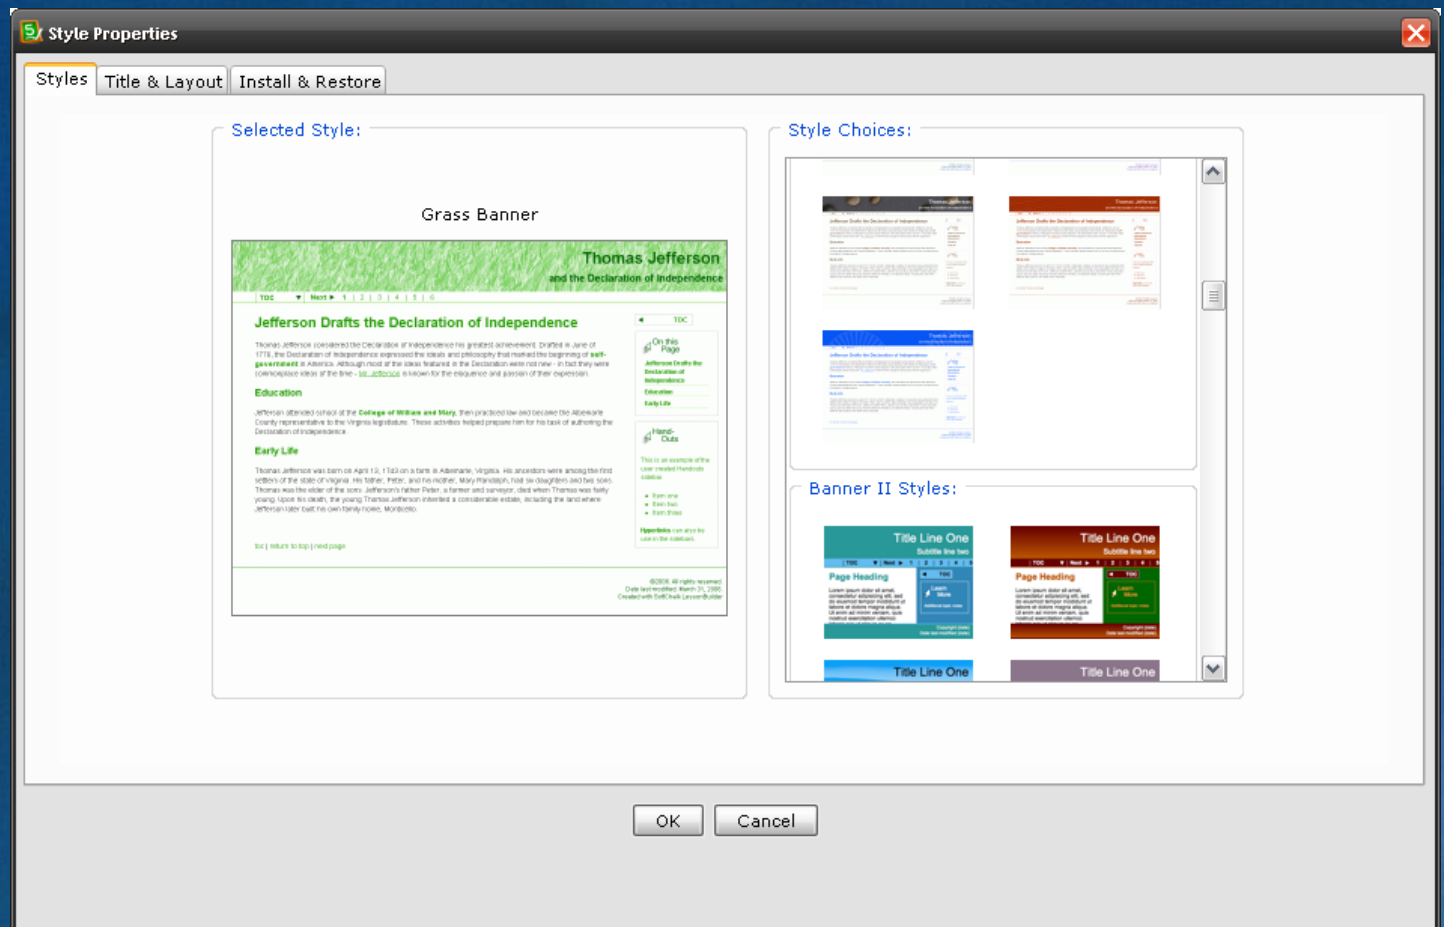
Style Properties

Styles | Title & Layout | Install & Restore

Selected Style:

Grass Banner

Thomas Jefferson
and the Declaration of Independence

TOC ▼ Next ▶ 1 | 2 | 3 | 4 | 5 | 6

Jefferson Drafts the Declaration of Independence

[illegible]

Education

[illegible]

Early Life

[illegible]

toc | return to top | next page

On this Page
Jefferson Drafts the Declaration of Independence
Education
Early Life

Hand-Outs

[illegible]

©2006. All rights reserved.
Date last modified: March 31, 2006
Created with SoftChalk LessonBuilder

Style Choices:

Banner II Styles:

Title Line One
Subtitle line two
Page Heading

Title Line One
Subtitle line two
Page Heading

Title Line One

Title Line One

OK
Cancel